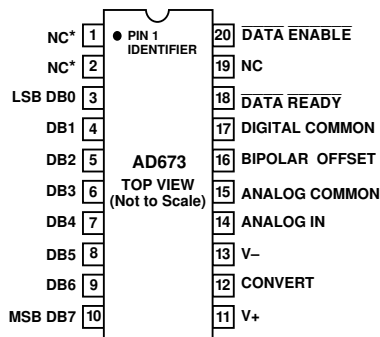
NC* 1
NC* 2
LSB DB0 3
DB1 4
DB2 5
DB3 6
DB4 7
DB5 8
DB6 9
MSB DB7 10

PIN 1 IDENTIFIER

AD673
TOP VIEW
(Not to Scale)

20 $\overline{\text{DATA}}$ $\overline{\text{ENABLE}}$
19 NC
18 $\overline{\text{DATA}}$ $\overline{\text{READY}}$
17 DIGITAL COMMON
16 BIPOLAR OFFSET
15 ANALOG COMMON
14 ANALOG IN
13 V–
12 CONVERT
11 V+